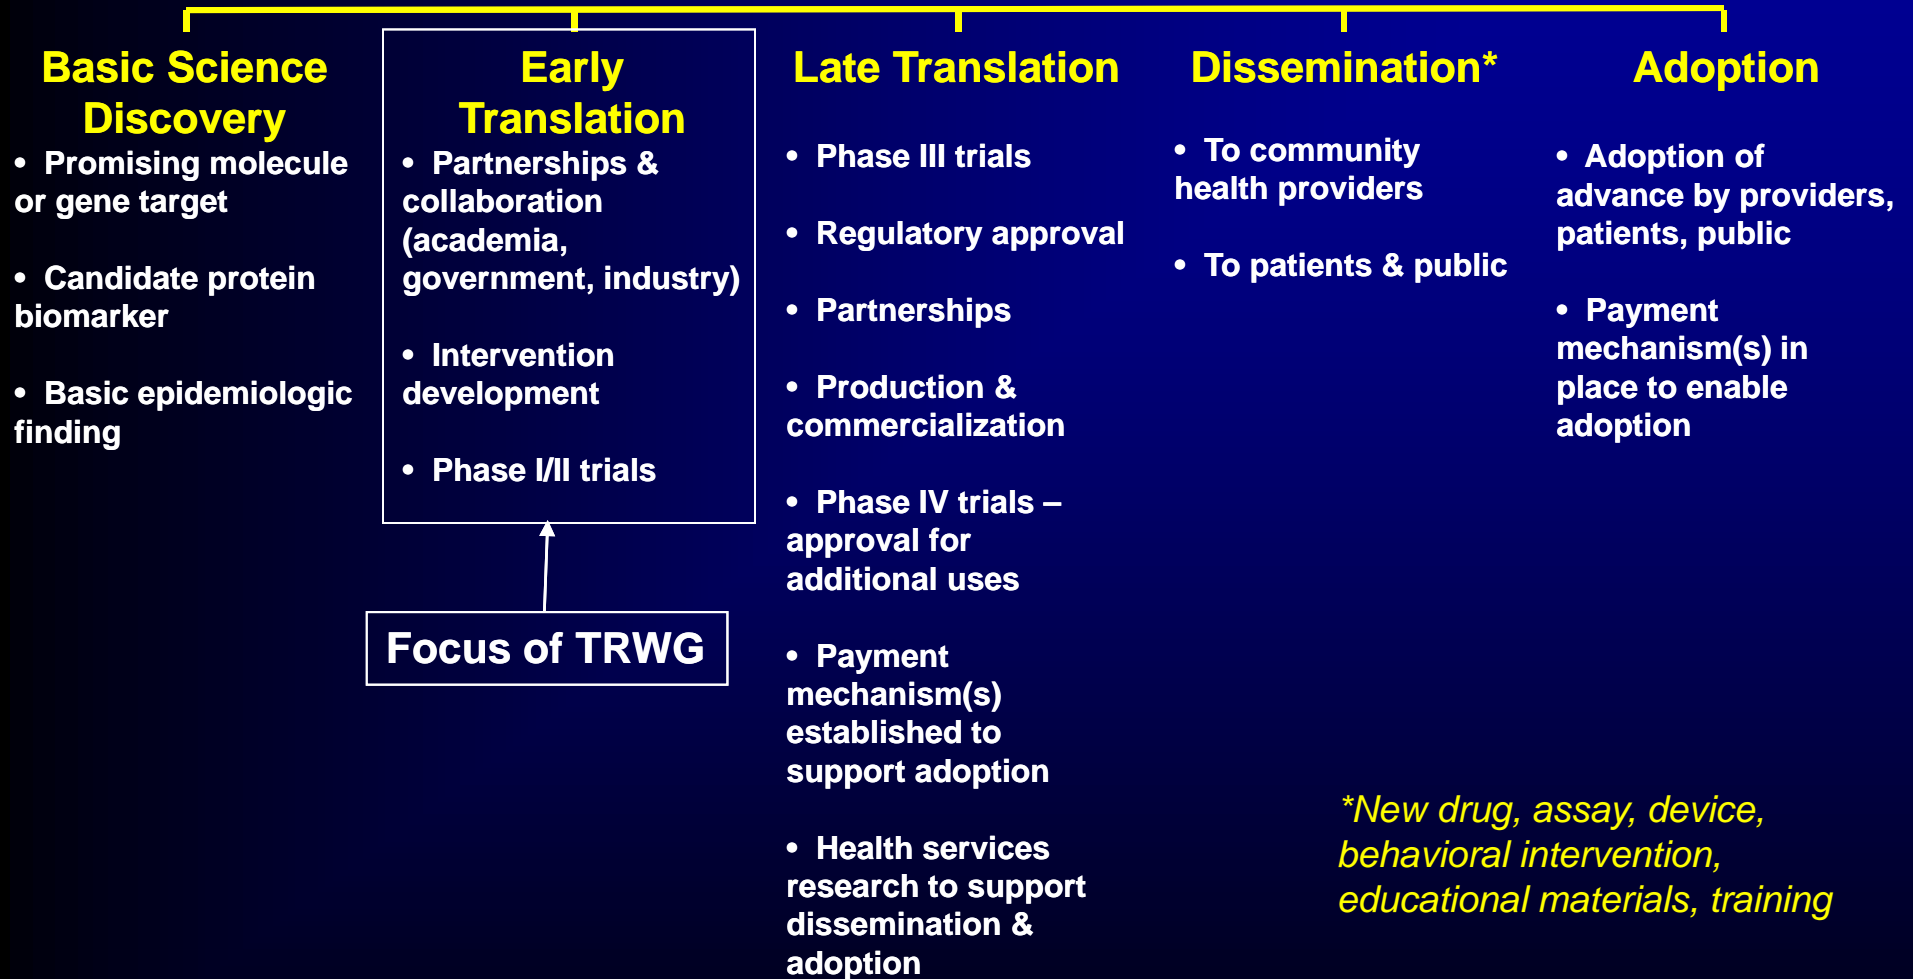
Basic Science Discovery

• Promising molecule or gene target

• Candidate protein biomarker

• Basic epidemiologic finding

Early Translation

• Partnerships & collaboration (academia, government, industry)

• Intervention development

• Phase I/II trials

Focus of TRWG

Late Translation

• Phase III trials

• Regulatory approval

• Partnerships

• Production & commercialization

• Phase IV trials – approval for additional uses

• Payment mechanism(s) established to support adoption

• Health services research to support dissemination & adoption

Dissemination*

• To community health providers

• To patients & public

Adoption

• Adoption of advance by providers, patients, public

• Payment mechanism(s) in place to enable adoption

*New drug, assay, device, behavioral intervention, educational materials, training